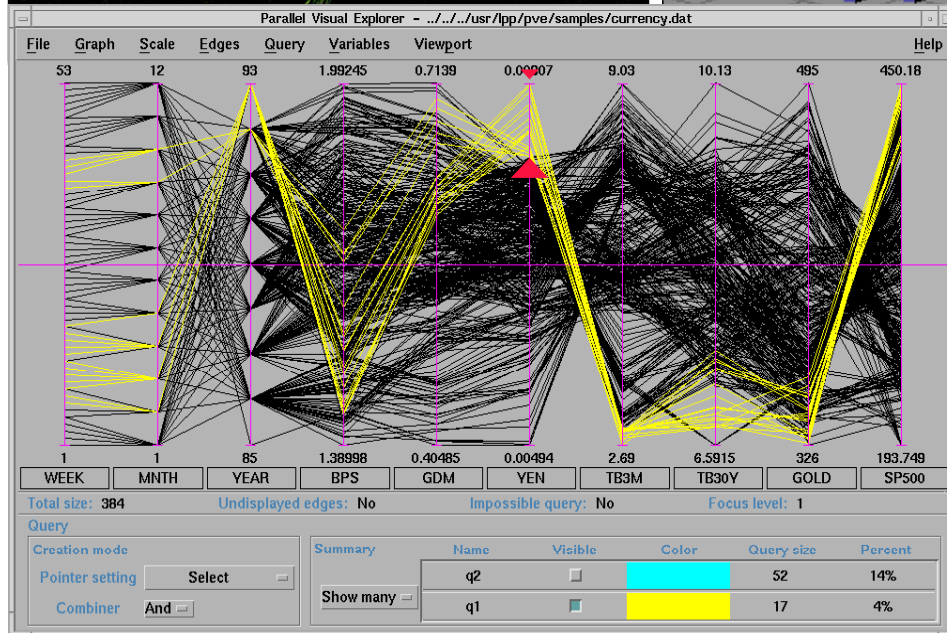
Parallel Visual Explorer - ../../../usr/lpp/pve/samples/currency.dat

File Graph Scale Edges Query Variables Viewport Help

53 12 93 1.99245 0.7139 0.00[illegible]07 9.03 10.13 495 450.18

1 1 85 1.38998 0.40485 0.00494 2.69 6.5915 326 193.749

WEEK MNTH YEAR BPS GDM YEN TB3M TB30Y GOLD SP500

Total size: 384 Undisplayed edges: No Impossible query: No Focus level: 1

Query

Creation mode

Pointer setting Select

Combiner And

Summary

Show many

| Name | Visible | Color | Query size | Percent |
|---|---|---|---|---|
| q2 | | | 52 | 14% |
| q1 | | | 17 | 4% |